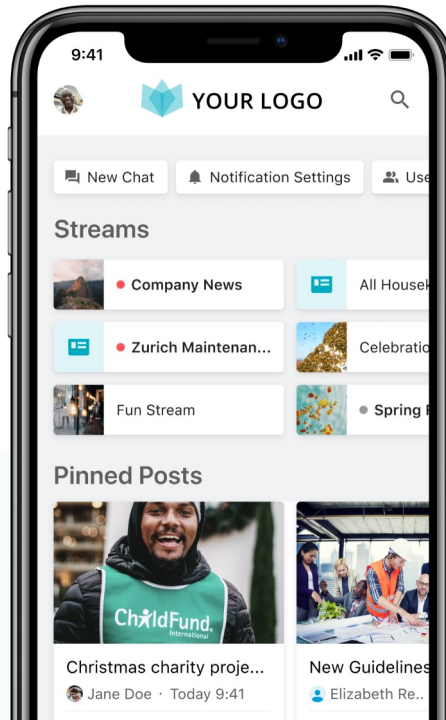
9:41

YOUR LOGO

New Chat
Notification Settings
Use

Streams

Company News
All Housek
Zurich Maintenan...
Celebratio
Fun Stream
Spring

Pinned Posts

ChildFund International

Christmas charity proje...
Jane Doe · Today 9:41

New Guidelines
Elizabeth Re..